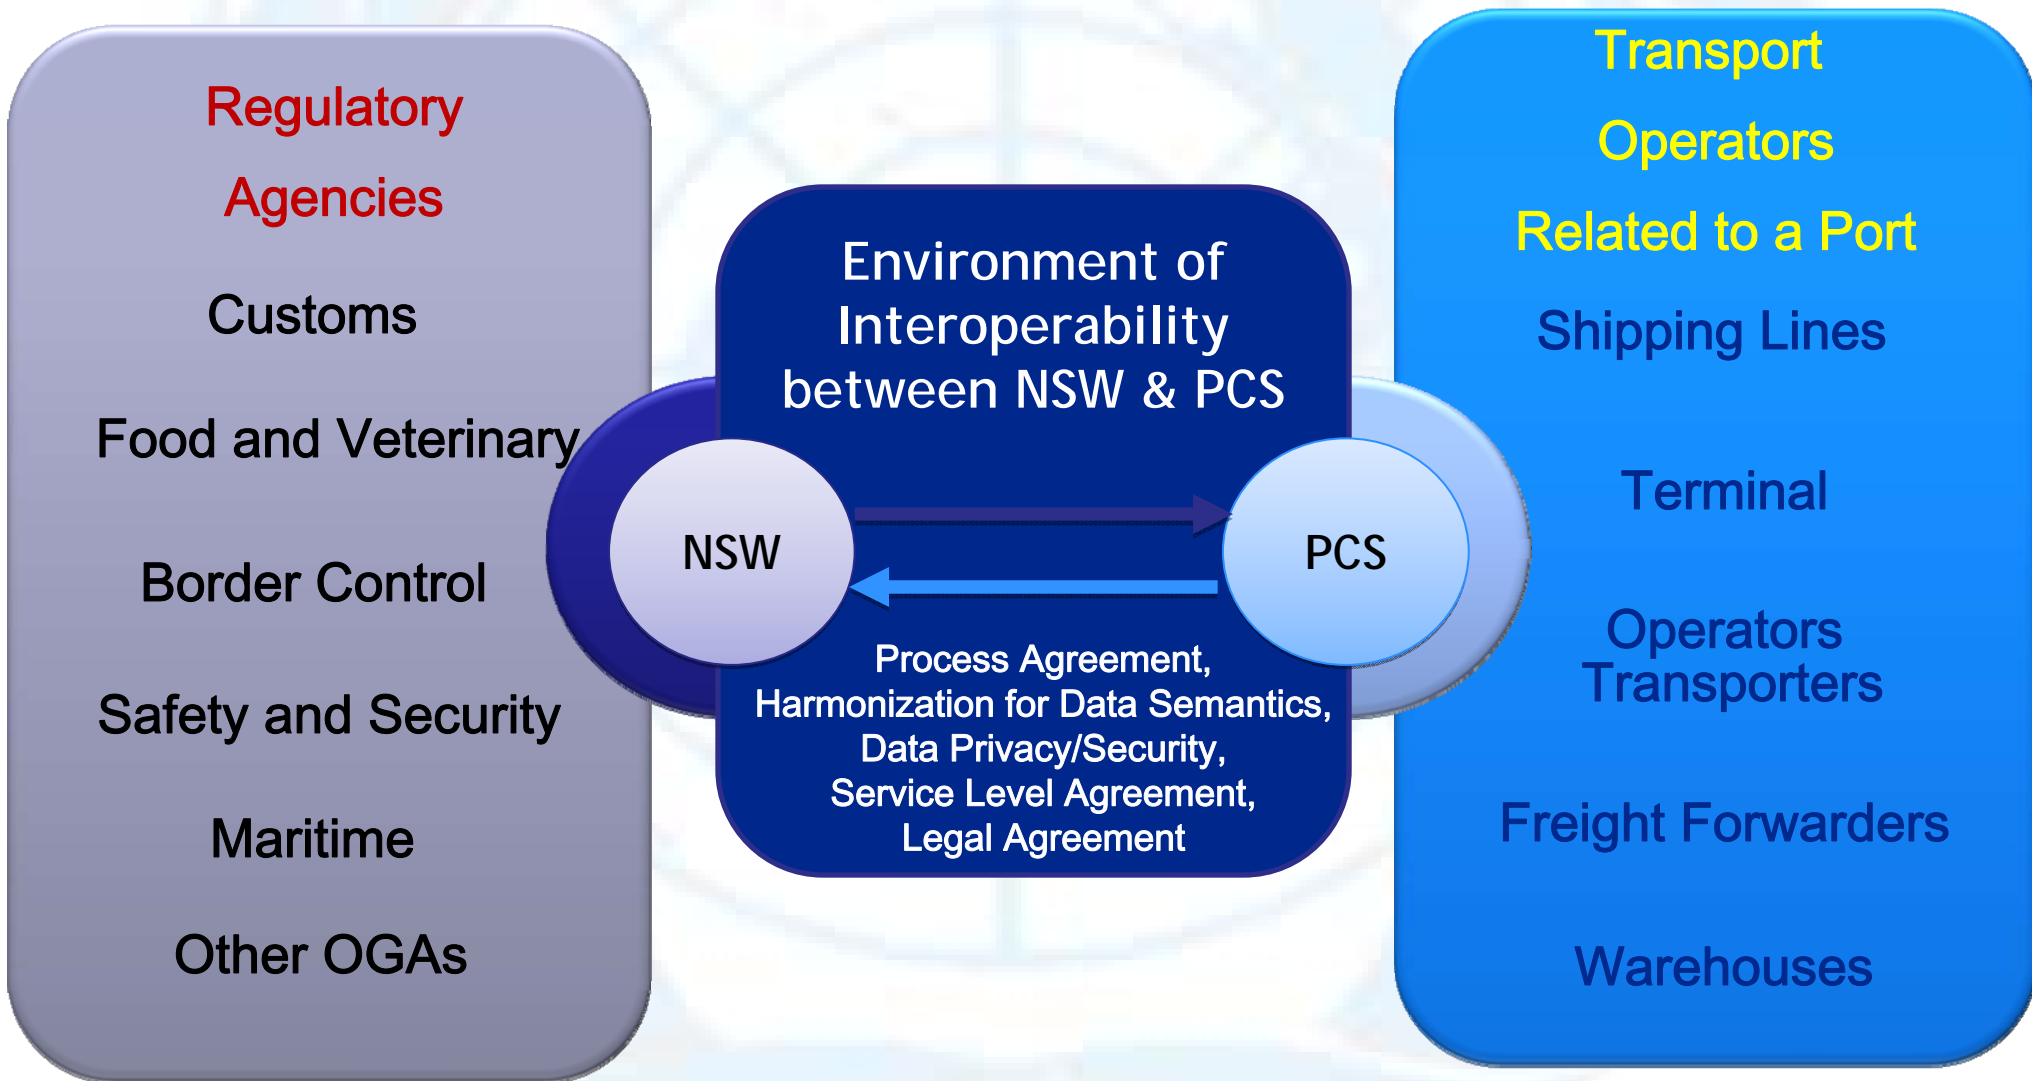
Regulatory Agencies

Customs

Food and Veterinary

Border Control

Safety and Security

Maritime

Other OGAs

Environment of Interoperability between NSW & PCS

NSW

PCS

Process Agreement, Harmonization for Data Semantics, Data Privacy/Security, Service Level Agreement, Legal Agreement

Transport Operators Related to a Port

Shipping Lines

Terminal

Operators Transporters

Freight Forwarders

Warehouses